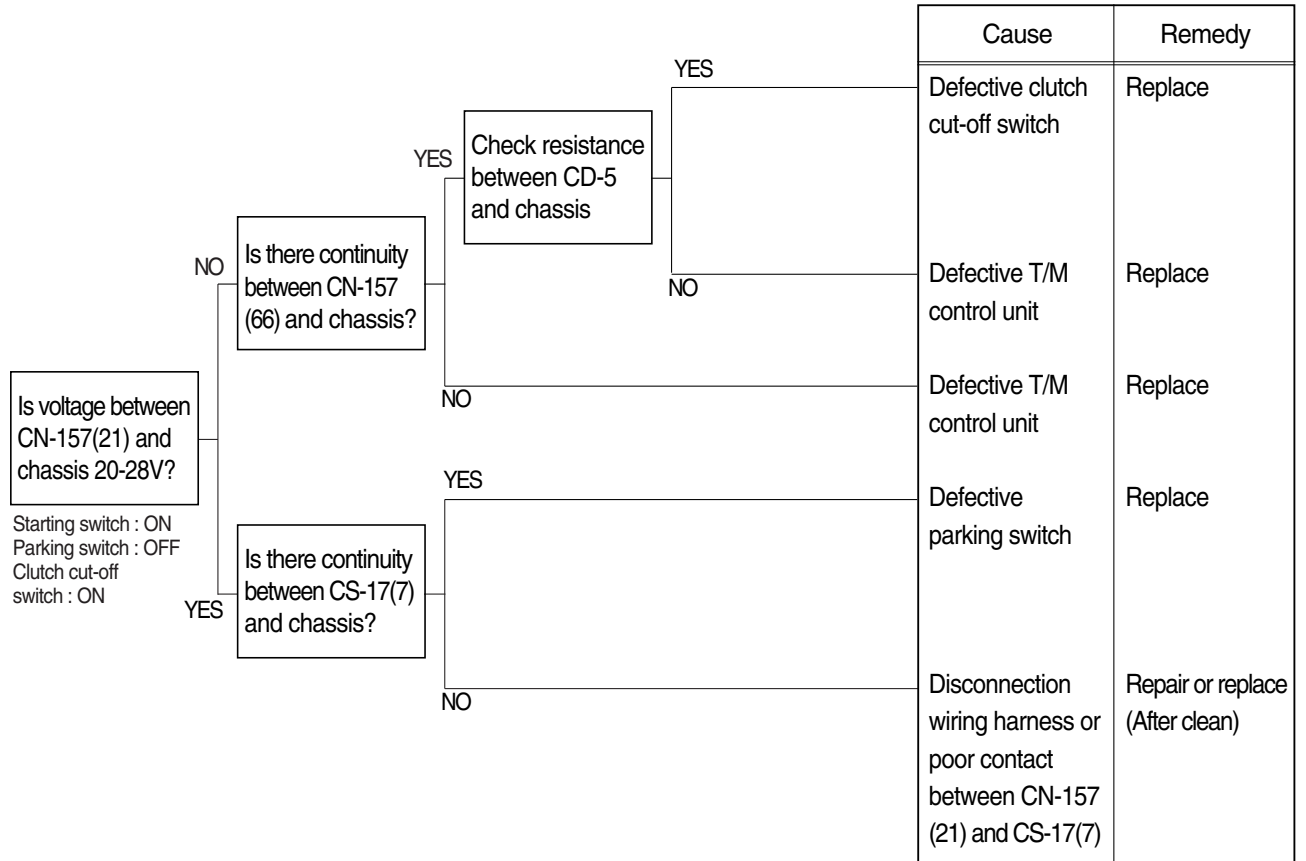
Is voltage between CN-157(21) and chassis 20-28V?

Starting switch : ON
Parking switch : OFF
Clutch cut-off switch : ON

NO

Is there continuity between CN-157 (66) and chassis?

YES

Check resistance between CD-5 and chassis

YES

NO

NO

YES

Is there continuity between CS-17(7) and chassis?

YES

NO

| Cause | Remedy |
|---|---|
| Defective clutch cut-off switch | Replace |
| Defective T/M control unit | Replace |
| Defective T/M control unit | Replace |
| Defective parking switch | Replace |
| Disconnection wiring harness or poor contact between CN-157 (21) and CS-17(7) | Repair or replace (After clean) |